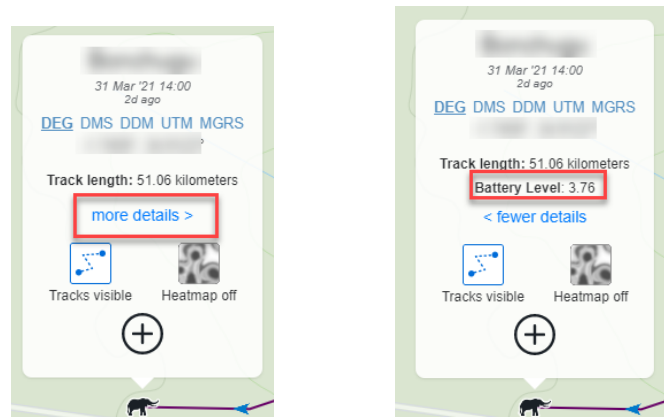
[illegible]
31 Mar '21 14:00
2d ago
DEG DMS DDM UTM MGRS
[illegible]
Track length: 51.06 kilometers
more details >
Tracks visible
Heatmap off

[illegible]
31 Mar '21 14:00
2d ago
DEG DMS DDM UTM MGRS
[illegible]
Track length: 51.06 kilometers
Battery Level: 3.76
< fewer details
Tracks visible
Heatmap off